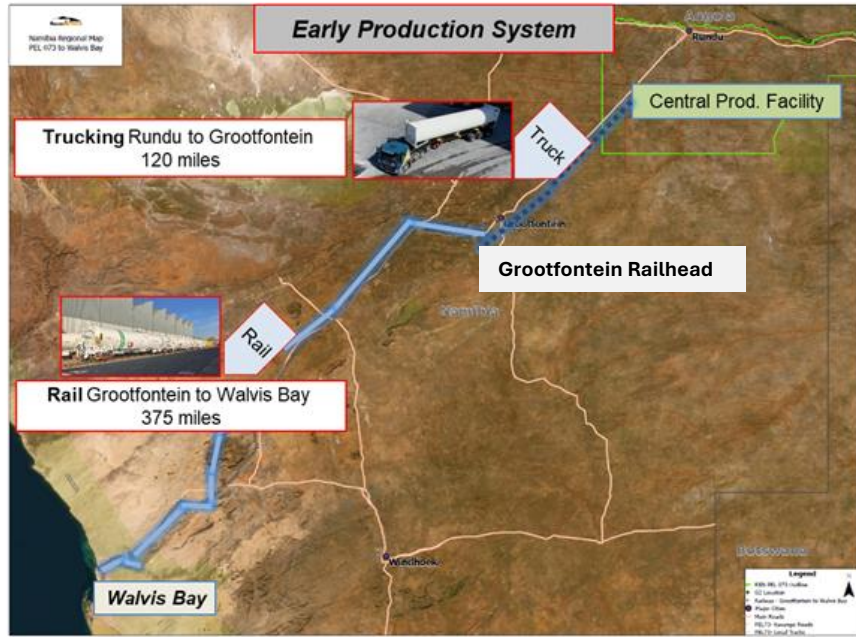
Namibia Regional Map
PEL 073 to Walvis Bay

Early Production System

Angola

Rundu

Central Prod. Facility

Trucking Rundu to Grootfontein
120 miles

Truck

Grootfontein

Grootfontein Railhead

Namibia

Rail

Rail Grootfontein to Walvis Bay
375 miles

Windhoek

Botswana

Walvis Bay

Legend
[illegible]
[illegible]
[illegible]
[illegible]
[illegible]
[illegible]
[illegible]